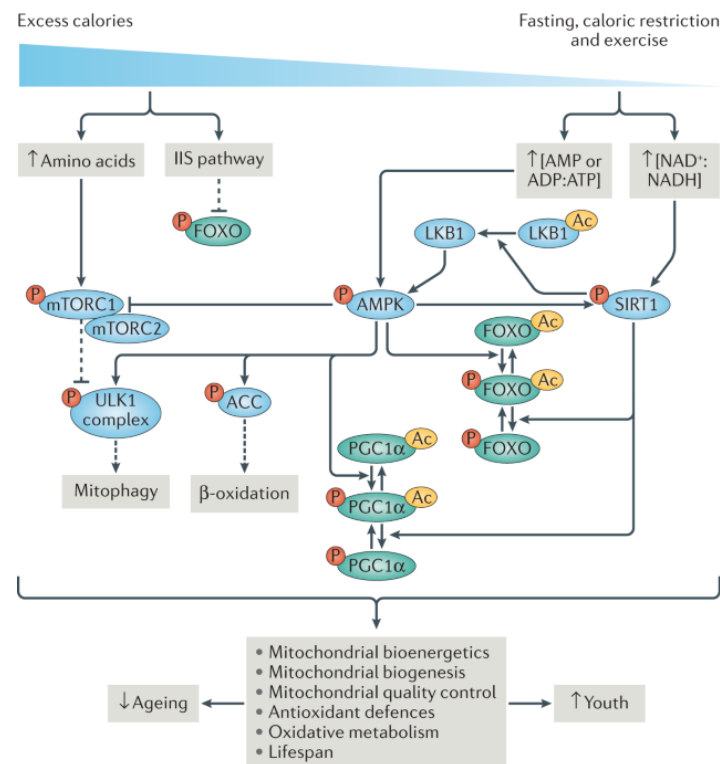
Excess calories

Fasting, caloric restriction and exercise

↑Amino acids

IIS pathway

P FOXO

↑[AMP or ADP:ATP]

↑[NAD$^+$:NADH]

LKB1

LKB1 Ac

P mTORC1

mTORC2

P AMPK

P SIRT1

FOXO Ac

P FOXO Ac

P FOXO

P ULK1 complex

P ACC

PGC1α Ac

P PGC1α Ac

P PGC1α

Mitophagy

β-oxidation

• Mitochondrial bioenergetics
• Mitochondrial biogenesis
• Mitochondrial quality control
• Antioxidant defences
• Oxidative metabolism
• Lifespan

↓Ageing

↑Youth